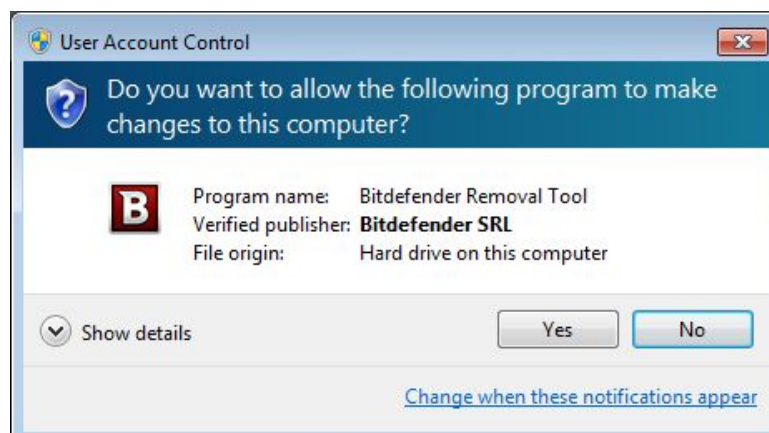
User Account Control

Do you want to allow the following program to make changes to this computer?

B

| | |
|---|---|
| Program name: | Bitdefender Removal Tool |
| Verified publisher: | **Bitdefender SRL** |
| File origin: | Hard drive on this computer |

Show details

Yes

No

Change when these notifications appear